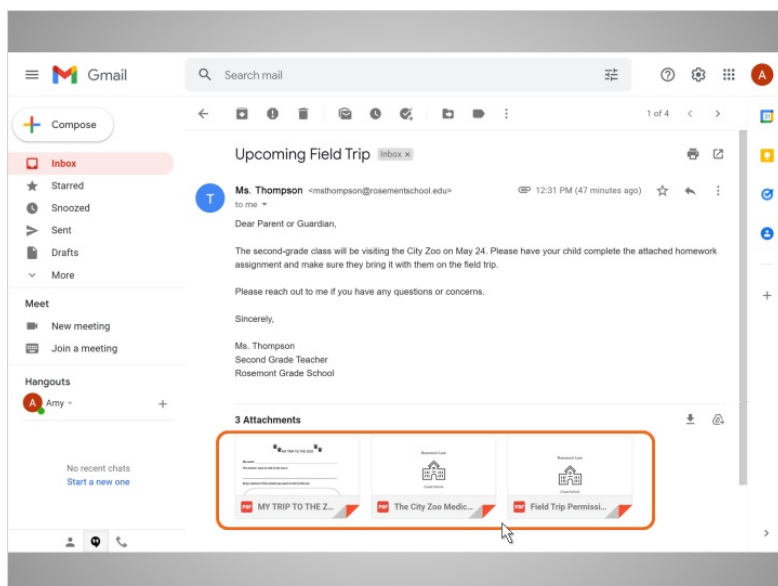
Gmail

Search mail

A

Compose

Inbox

Starred

Snoozed

Sent

Drafts

More

Meet

New meeting

Join a meeting

Hangouts

Amy

No recent chats

Start a new one

1 of 4

Upcoming Field Trip Inbox ×

Ms. Thompson <msthompson@rosementschool.edu>

to me

12:31 PM (47 minutes ago)

Dear Parent or Guardian,

The second-grade class will be visiting the City Zoo on May 24. Please have your child complete the attached homework assignment and make sure they bring it with them on the field trip.

Please reach out to me if you have any questions or concerns.

Sincerely,

Ms. Thompson
Second Grade Teacher
Rosemont Grade School

3 Attachments

MY TRIP TO THE Z...

The City Zoo Medic...

Field Trip Permissi...